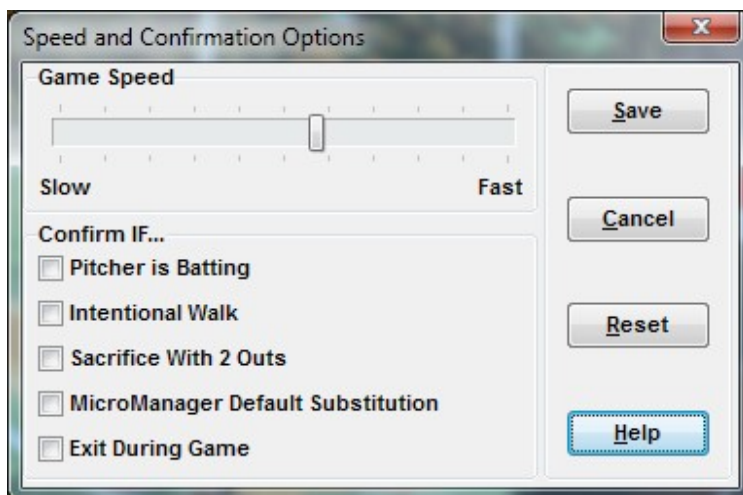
Speed and Confirmation Options

Game Speed

Slow

Fast

Confirm IF...

Pitcher is Batting

Intentional Walk

Sacrifice With 2 Outs

MicroManager Default Substitution

Exit During Game

Save

Cancel

Reset

Help